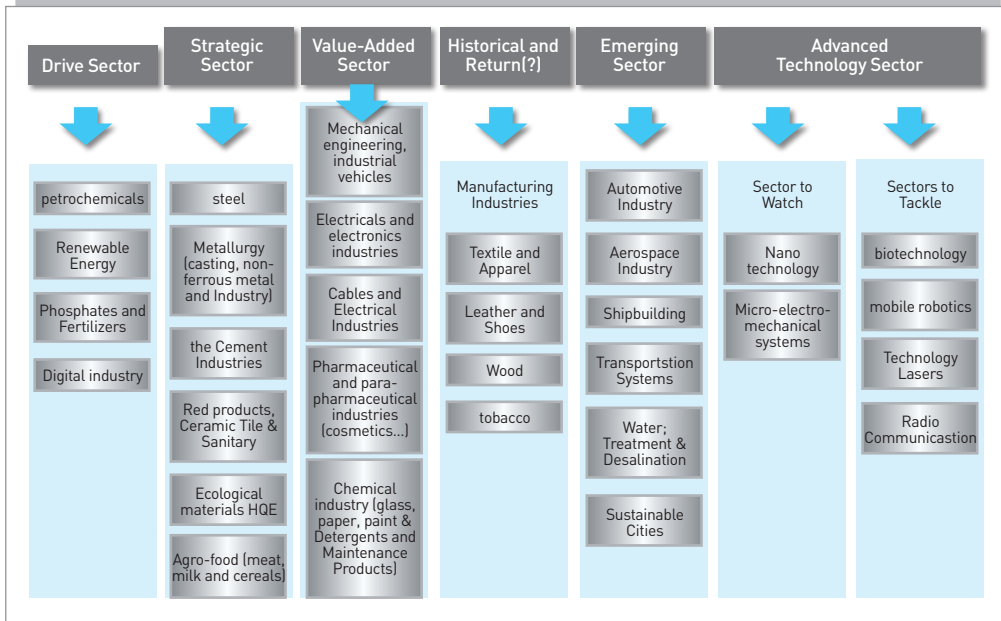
Drive Sector

petrochemicals

Renewable Energy

Phosphates and Fertilizers

Digital industry

Strategic Sector

steel

Metallurgy (casting, non-ferrous metal and Industry)

the Cement Industries

Red products, Ceramic Tile & Sanitary

Ecological materials HQE

Agro-food (meat, milk and cereals)

Value-Added Sector

Mechanical engineering, industrial vehicles

Electricals and electronics industries

Cables and Electrical Industries

Pharmaceutical and para-pharmaceutical industries (cosmetics...)

Chemical industry (glass, paper, paint & Detergents and Maintenance Products)

Historical and Return(?)

Manufacturing Industries

Textile and Apparel

Leather and Shoes

Wood

tobacco

Emerging Sector

Automotive Industry

Aerospace Industry

Shipbuilding

Transportstion Systems

Water; Treatment & Desalination

Sustainable Cities

Advanced Technology Sector

Sector to Watch

Nano technology

Micro-electro-mechanical systems

Sectors to Tackle

biotechnology

mobile robotics

Technology Lasers

Radio Communicastion